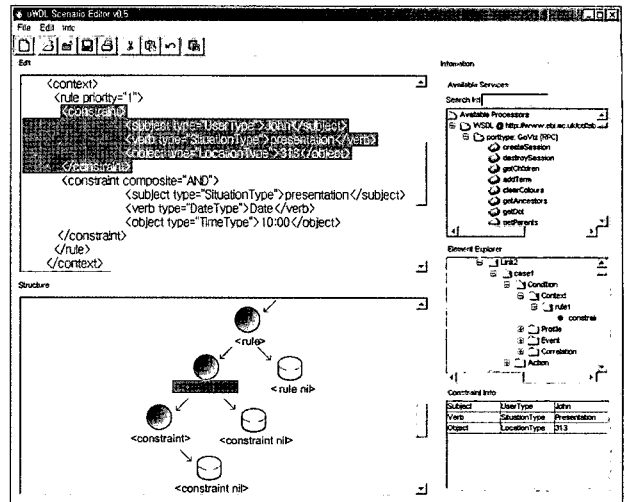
uWDL Scenario Editor v0.5

File Edit Info

Edit

<context>
<rule priority="1">
<constraint>
<subject type="UserType">John</subject>
<verb type="SituationType">presentation</verb>
<object type="LocationType">313</object>
</constraint>
<constraint composite="AND">
<subject type="SituationType">presentation</subject>
<verb type="DateType">Date</verb>
<object type="TimeType">10:00</object>
</constraint>
</rule>
</context>

Structure

<rule>

<rule nil>

<constraint>

<constraint nil>

<constraint nil>

Information

Available Services

Search list

Available Processors

WSDL @ http://www.ebi.ac.uk/collab...

porttype: GoViz (RPC)

createSession

destroySession

getChildren

addTerm

clearColours

getAncestors

getDot

getParents

Element Explorer

Link2

case1

Condition

Context

rule1

constrai

Profile

Event

Correlation

Action

Constraint Info

| Subject | UserType | John |
|---|---|---|
| Verb | SituationType | Presentation |
| Object | LocationType | 313 |